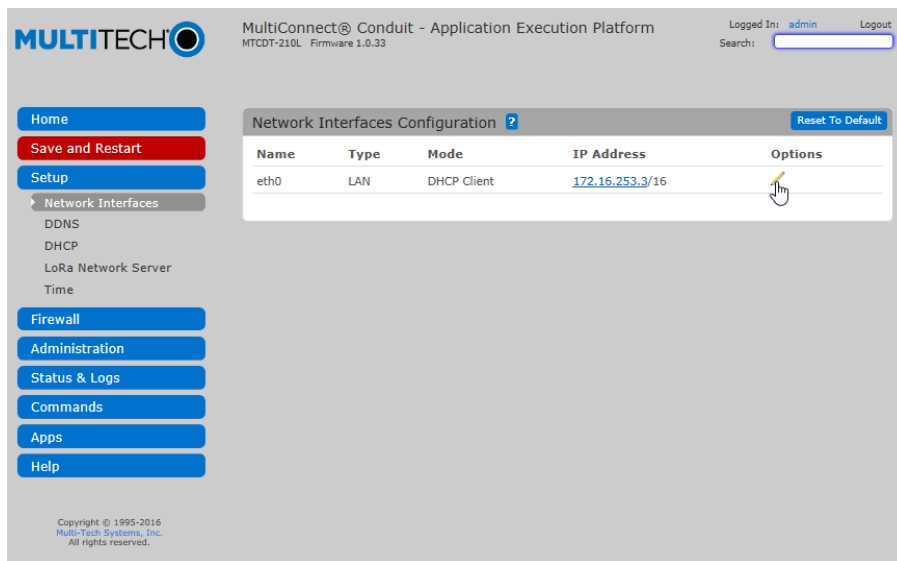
MULTITECH

MultiConnect® Conduit - Application Execution Platform
MTCDT-210L Firmware 1.0.33

Logged In: admin Logout
Search:

Home
Save and Restart
Setup
Network Interfaces
DDNS
DHCP
LoRa Network Server
Time
Firewall
Administration
Status & Logs
Commands
Apps
Help

Network Interfaces Configuration ?
Reset To Default

| Name | Type | Mode | IP Address | Options |
|---|---|---|---|---|
| eth0 | LAN | DHCP Client | 172.16.253.3/16 | |

Copyright © 1995-2016
Multi-Tech Systems, Inc.
All rights reserved.